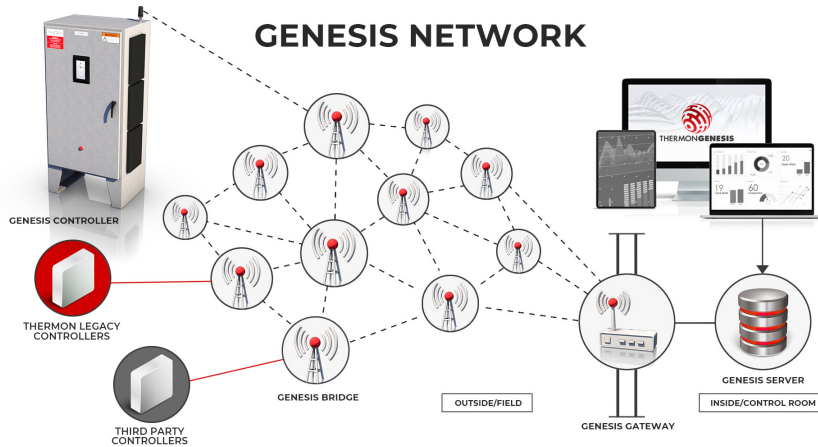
GENESIS NETWORK

THERMONGENESIS

20

19

60

GENESIS CONTROLLER

THERMON LEGACY CONTROLLERS

THIRD PARTY CONTROLLERS

GENESIS BRIDGE

OUTSIDE/FIELD

GENESIS GATEWAY

GENESIS SERVER

INSIDE/CONTROL ROOM